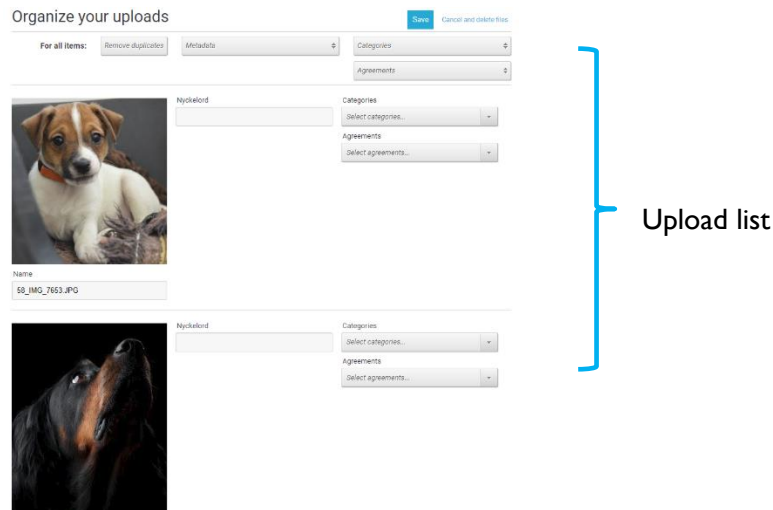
Organize your uploads

Save Cancel and delete files

For all items: Remove duplicates Metadata Categories

Agreements

Nyckelord

Categories

Select categories...

Agreements

Select agreements...

Name

58_IMG_7653.JPG

Nyckelord

Categories

Select categories...

Agreements

Select agreements...

Upload list